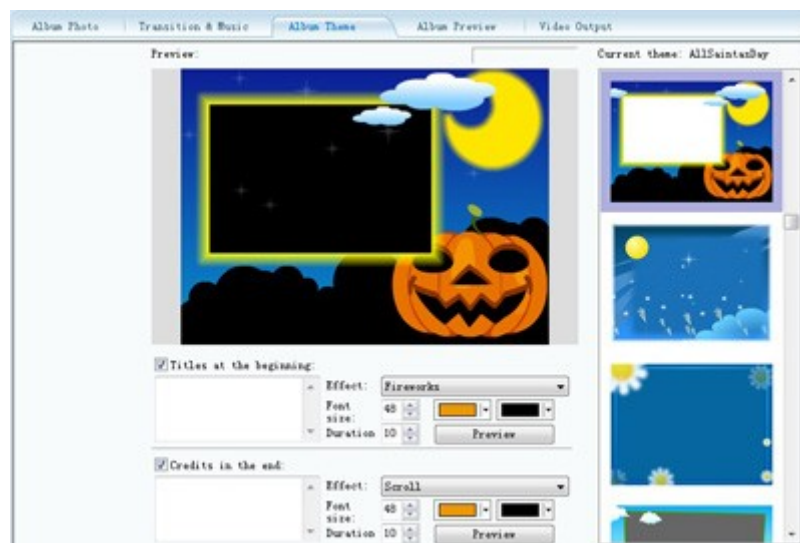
Album Photo | Transition & Music | Album Theme | Album Preview | Video Output

Preview:

Current theme: AllSaintsDay

Titles at the beginning:

Effect: Fireworks

Font size: 48

Duration 10

Preview

Credits in the end:

Effect: Scroll

Font size: 48

Duration 10

Preview